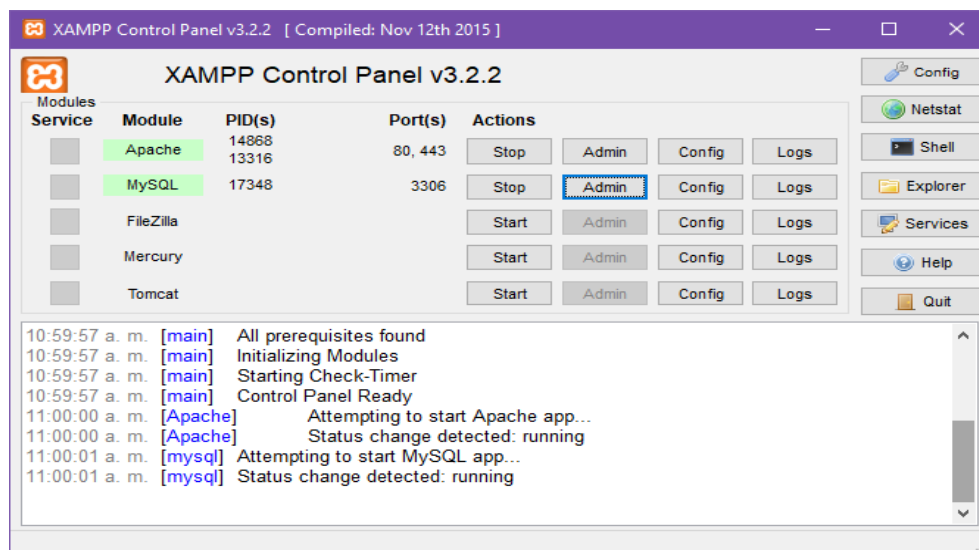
XAMPP Control Panel v3.2.2 [ Compiled: Nov 12th 2015 ]

XAMPP Control Panel v3.2.2

Config
Netstat
Shell
Explorer
Services
Help
Quit

Modules

| Service | Module | PID(s) | Port(s) | Actions | | | |
|---|---|---|---|---|---|---|---|
| | Apache | 14868 13316 | 80, 443 | Stop | Admin | Config | Logs |
| | MySQL | 17348 | 3306 | Stop | Admin | Config | Logs |
| | FileZilla | | | Start | Admin | Config | Logs |
| | Mercury | | | Start | Admin | Config | Logs |
| | Tomcat | | | Start | Admin | Config | Logs |

10:59:57 a. m. [main] All prerequisites found
10:59:57 a. m. [main] Initializing Modules
10:59:57 a. m. [main] Starting Check-Timer
10:59:57 a. m. [main] Control Panel Ready
11:00:00 a. m. [Apache] Attempting to start Apache app...
11:00:00 a. m. [Apache] Status change detected: running
11:00:01 a. m. [mysql] Attempting to start MySQL app...
11:00:01 a. m. [mysql] Status change detected: running